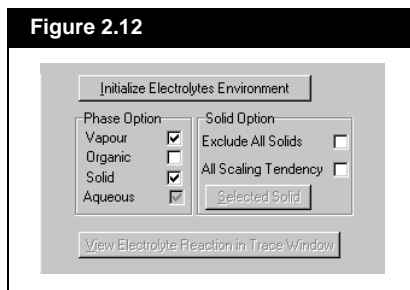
Figure 2.12

Initialize Electrolytes Environment

Phase Option
Vapour ☑
Organic ☐
Solid ☑
Aqueous ☑

Solid Option
Exclude All Solids ☐
All Scaling Tendency ☐
Selected Solid

View Electrolyte Reaction in Trace Window